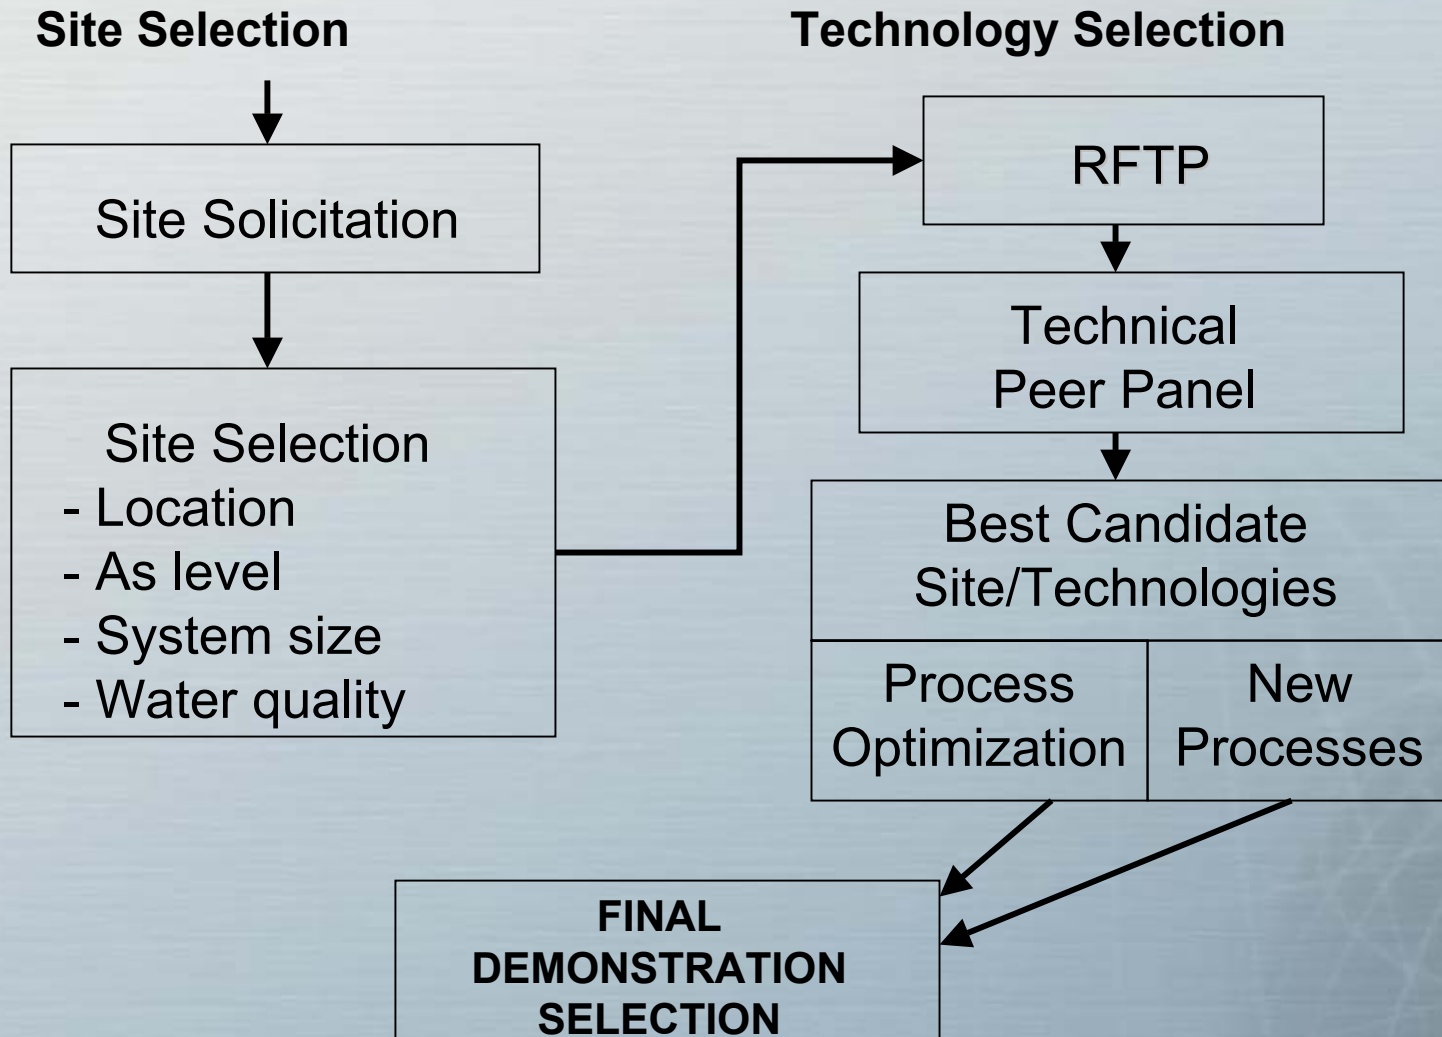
Site Selection

Technology Selection

Site Solicitation

Site Selection
- Location
- As level
- System size
- Water quality

RFTP

Technical Peer Panel

Best Candidate Site/Technologies

Process Optimization

New Processes

FINAL DEMONSTRATION SELECTION